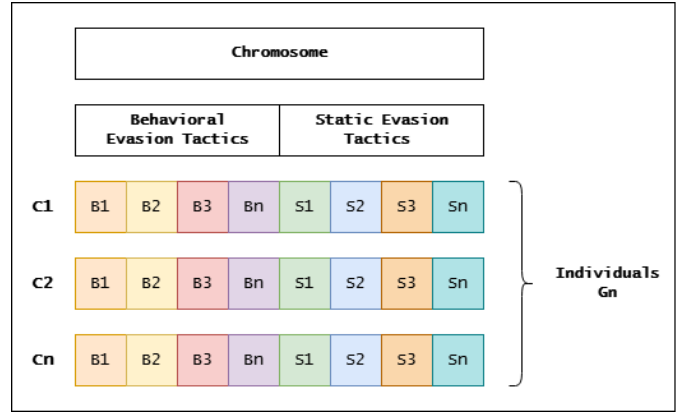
Chromosome

Behavioral Evasion Tactics

Static Evasion Tactics

C1

| B1 | B2 | B3 | Bn | S1 | S2 | S3 | Sn |
|---|---|---|---|---|---|---|---|

C2

| B1 | B2 | B3 | Bn | S1 | S2 | S3 | Sn |
|---|---|---|---|---|---|---|---|

Cn

| B1 | B2 | B3 | Bn | S1 | S2 | S3 | Sn |
|---|---|---|---|---|---|---|---|

Individuals Gn